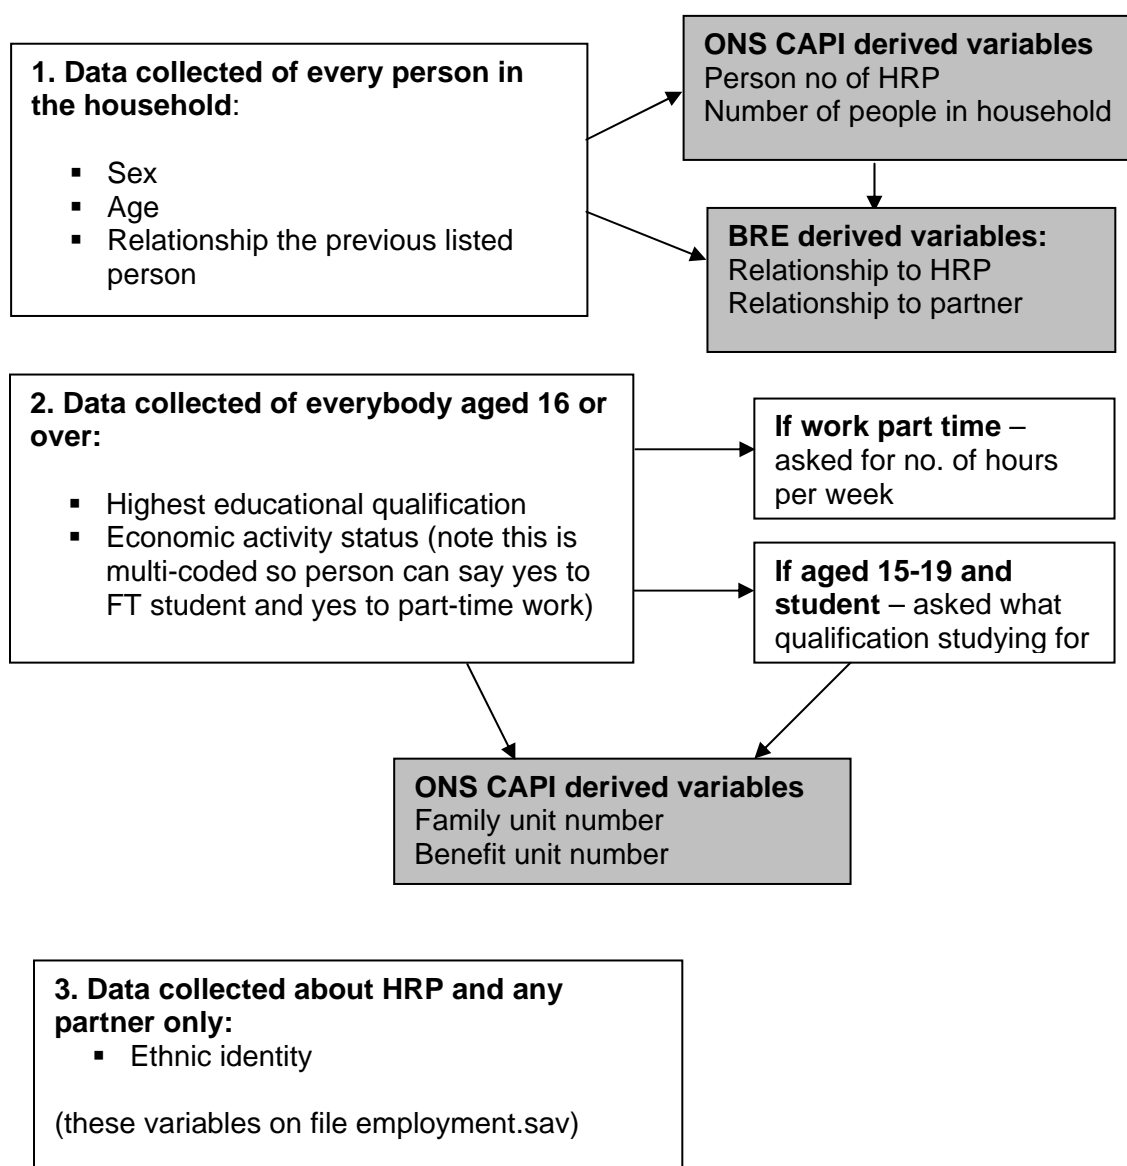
1. Data collected of every person in the household:

- Sex
- Age
- Relationship the previous listed person

ONS CAPI derived variables
Person no of HRP
Number of people in household

BRE derived variables:
Relationship to HRP
Relationship to partner

2. Data collected of everybody aged 16 or over:

- Highest educational qualification
- Economic activity status (note this is multi-coded so person can say yes to FT student and yes to part-time work)

If work part time – asked for no. of hours per week

If aged 15-19 and student – asked what qualification studying for

ONS CAPI derived variables
Family unit number
Benefit unit number

3. Data collected about HRP and any partner only:
- Ethnic identity

(these variables on file employment.sav)